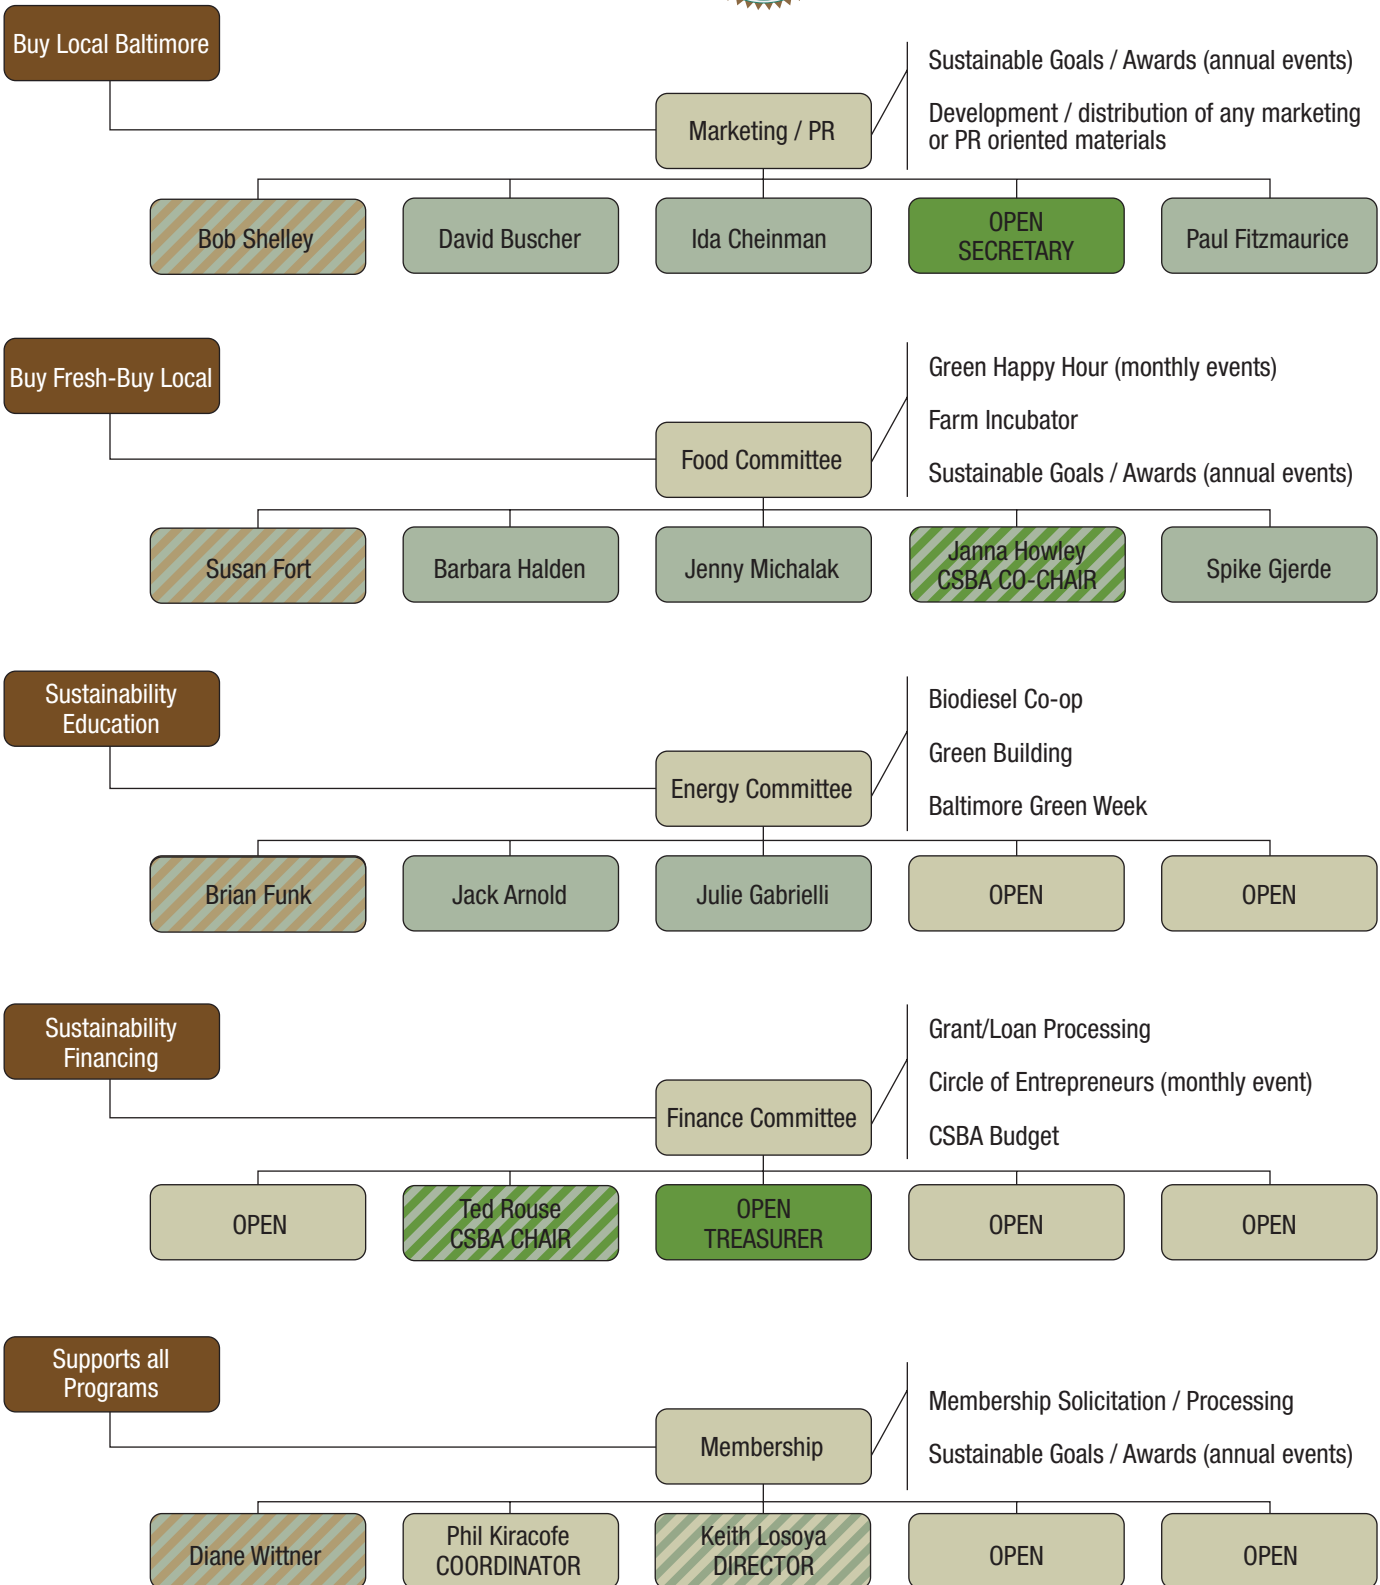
Buy Local Baltimore

Marketing / PR

Sustainable Goals / Awards (annual events)

Development / distribution of any marketing or PR oriented materials

Bob Shelley

David Buscher

Ida Cheinman

OPEN SECRETARY

Paul Fitzmaurice

Buy Fresh-Buy Local

Food Committee

Green Happy Hour (monthly events)

Farm Incubator

Sustainable Goals / Awards (annual events)

Susan Fort

Barbara Halden

Jenny Michalak

Janna Howley CSBA CO-CHAIR

Spike Gjerde

Sustainability Education

Energy Committee

Biodiesel Co-op

Green Building

Baltimore Green Week

Brian Funk

Jack Arnold

Julie Gabrielli

OPEN

OPEN

Sustainability Financing

Finance Committee

Grant/Loan Processing

Circle of Entrepreneurs (monthly event)

CSBA Budget

OPEN

Ted Rouse CSBA CHAIR

OPEN TREASURER

OPEN

OPEN

Supports all Programs

Membership

Membership Solicitation / Processing

Sustainable Goals / Awards (annual events)

Diane Wittner

Phil Kiracofe COORDINATOR

Keith Losoya DIRECTOR

OPEN

OPEN